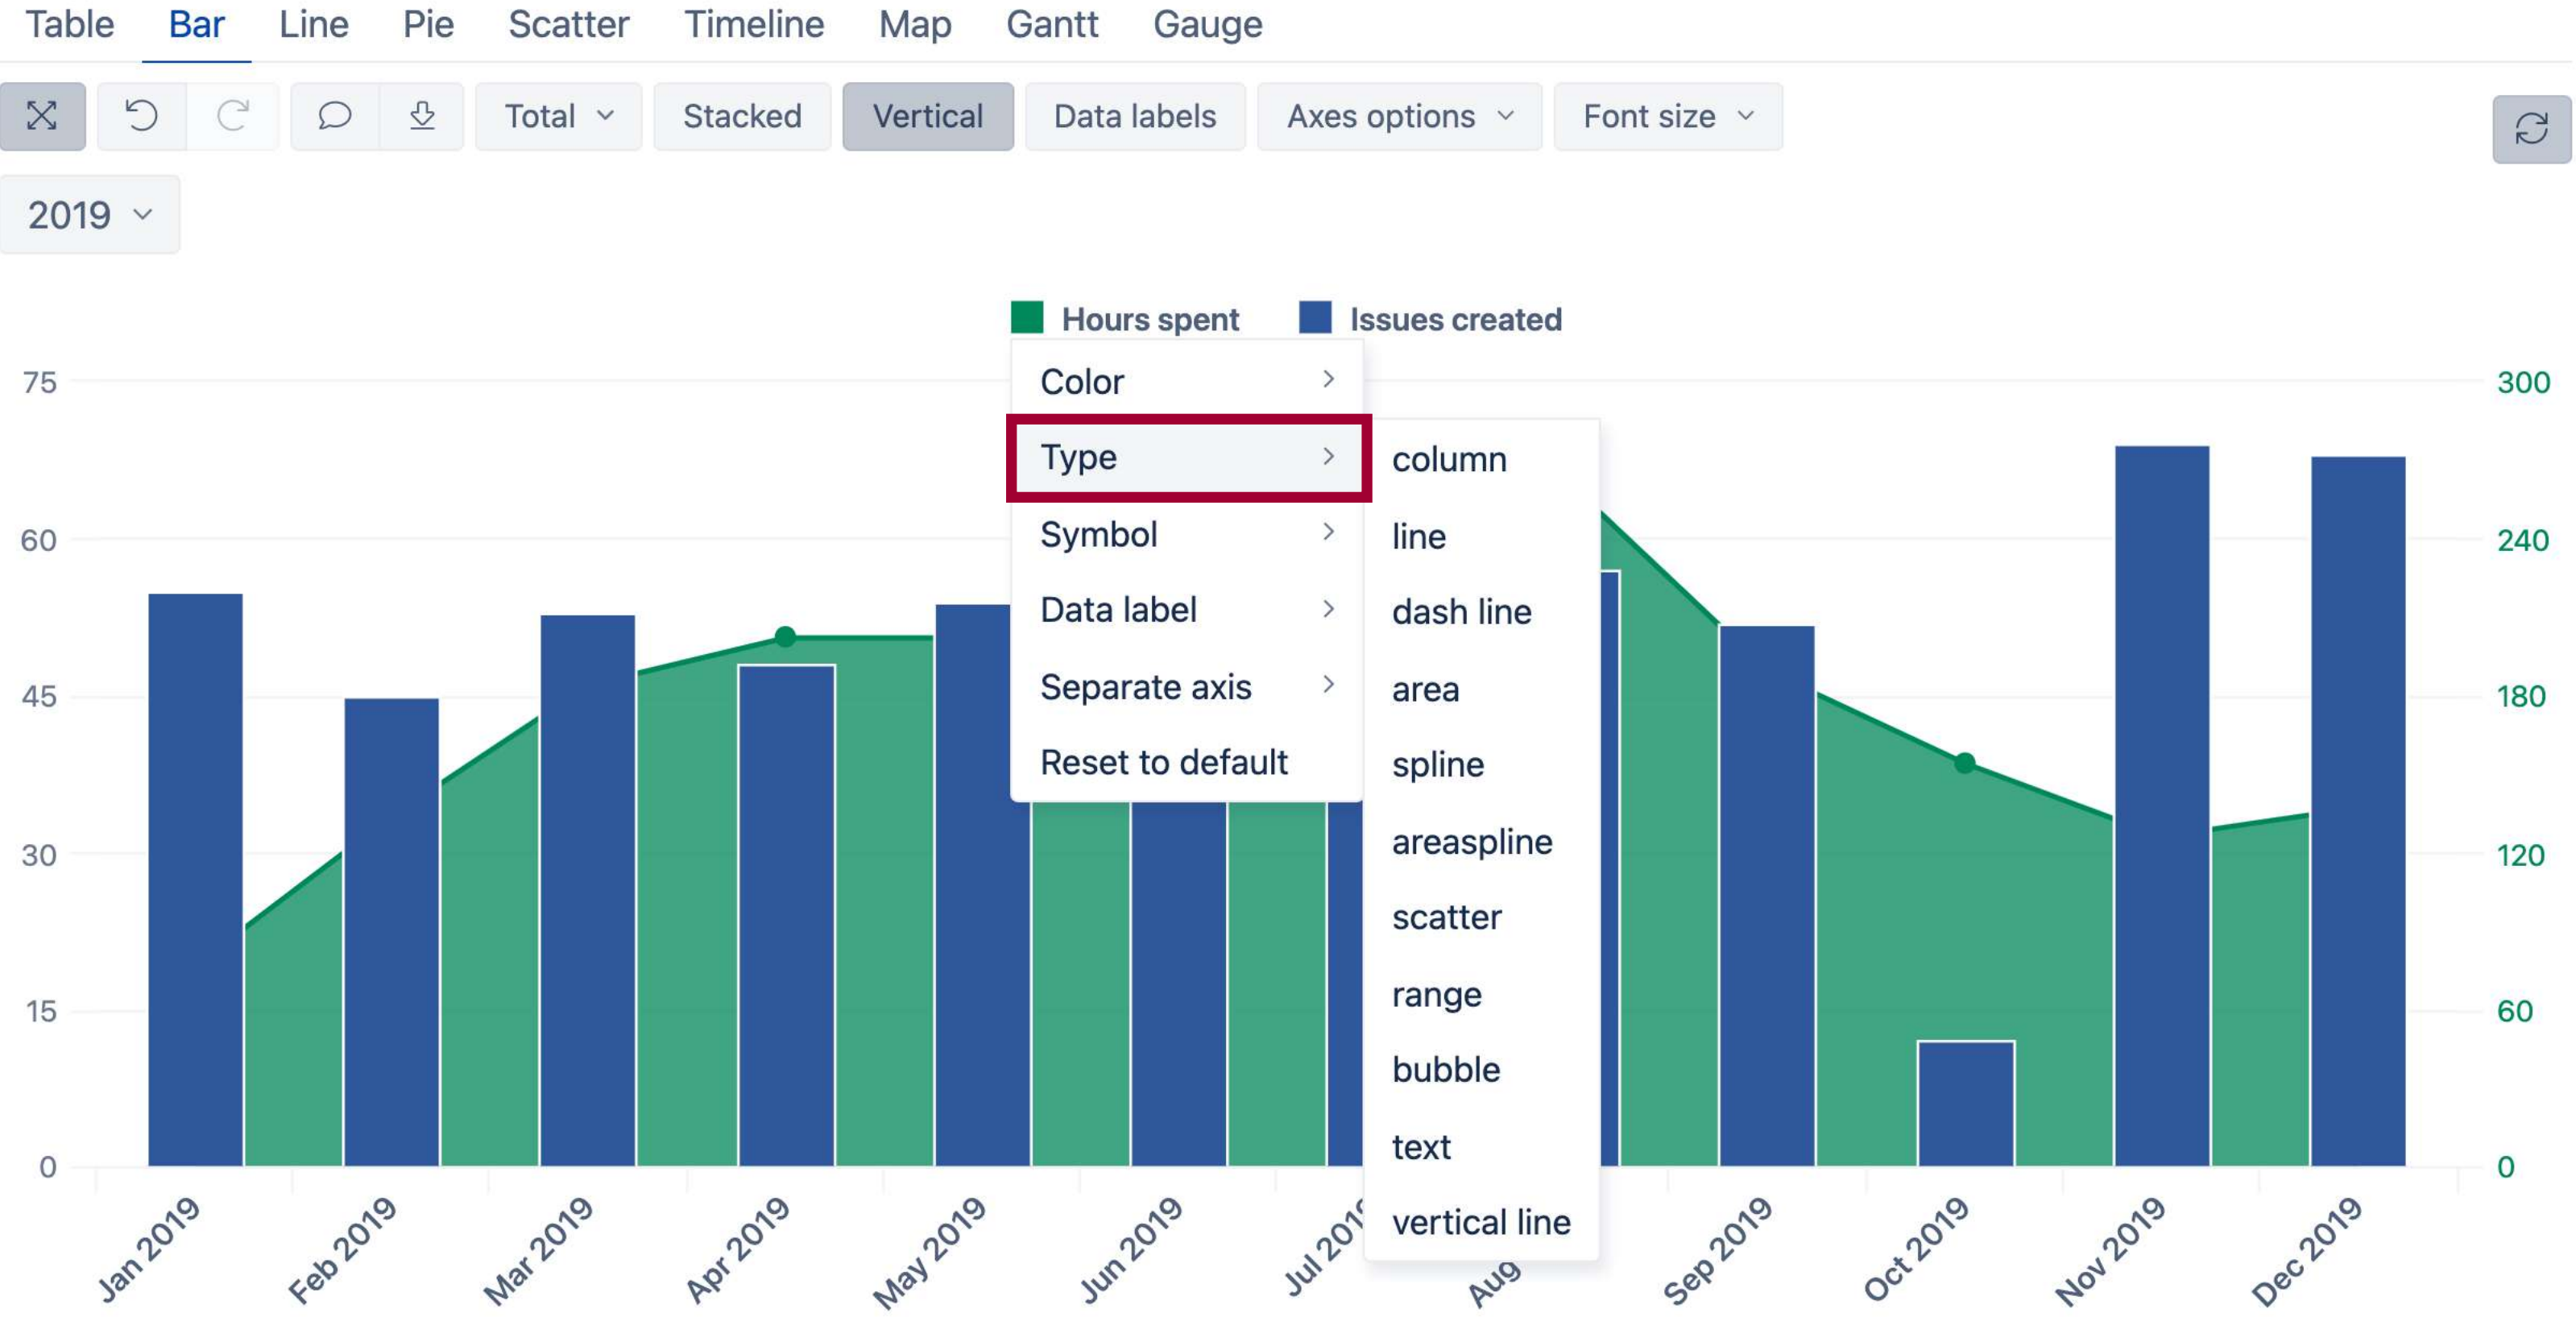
Table Bar Line Pie Scatter Timeline Map Gantt Gauge

Total Stacked Vertical Data labels Axes options Font size

2019

Hours spent Issues created

Color
Type
Symbol
Data label
Separate axis
Reset to default

column
line
dash line
area
spline
areaspline
scatter
range
bubble
text
vertical line

75
60
45
30
15
0

300
240
180
120
60
0

Jan 2019 Feb 2019 Mar 2019 Apr 2019 May 2019 Jun 2019 Jul 201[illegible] Aug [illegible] Sep 2019 Oct 2019 Nov 2019 Dec 2019